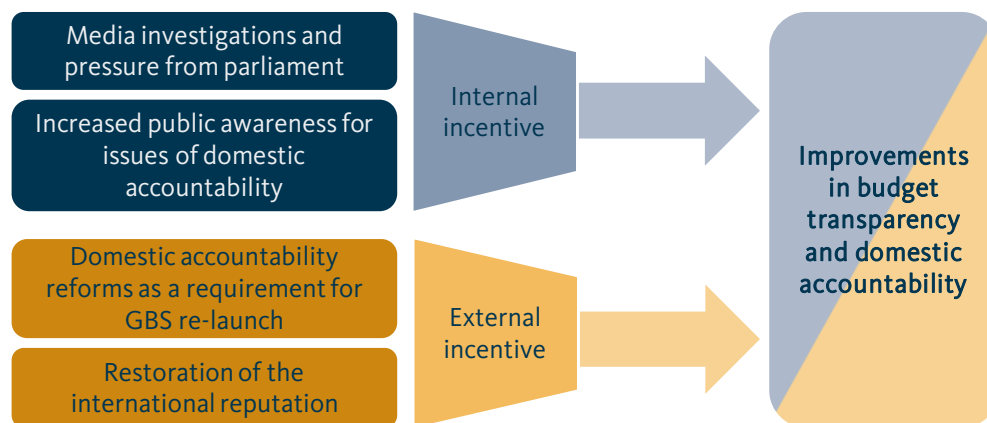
Media investigations and pressure from parliament

Increased public awareness for issues of domestic accountability

Internal incentive

Domestic accountability reforms as a requirement for GBS re-launch

Restoration of the international reputation

External incentive

Improvements in budget transparency and domestic accountability